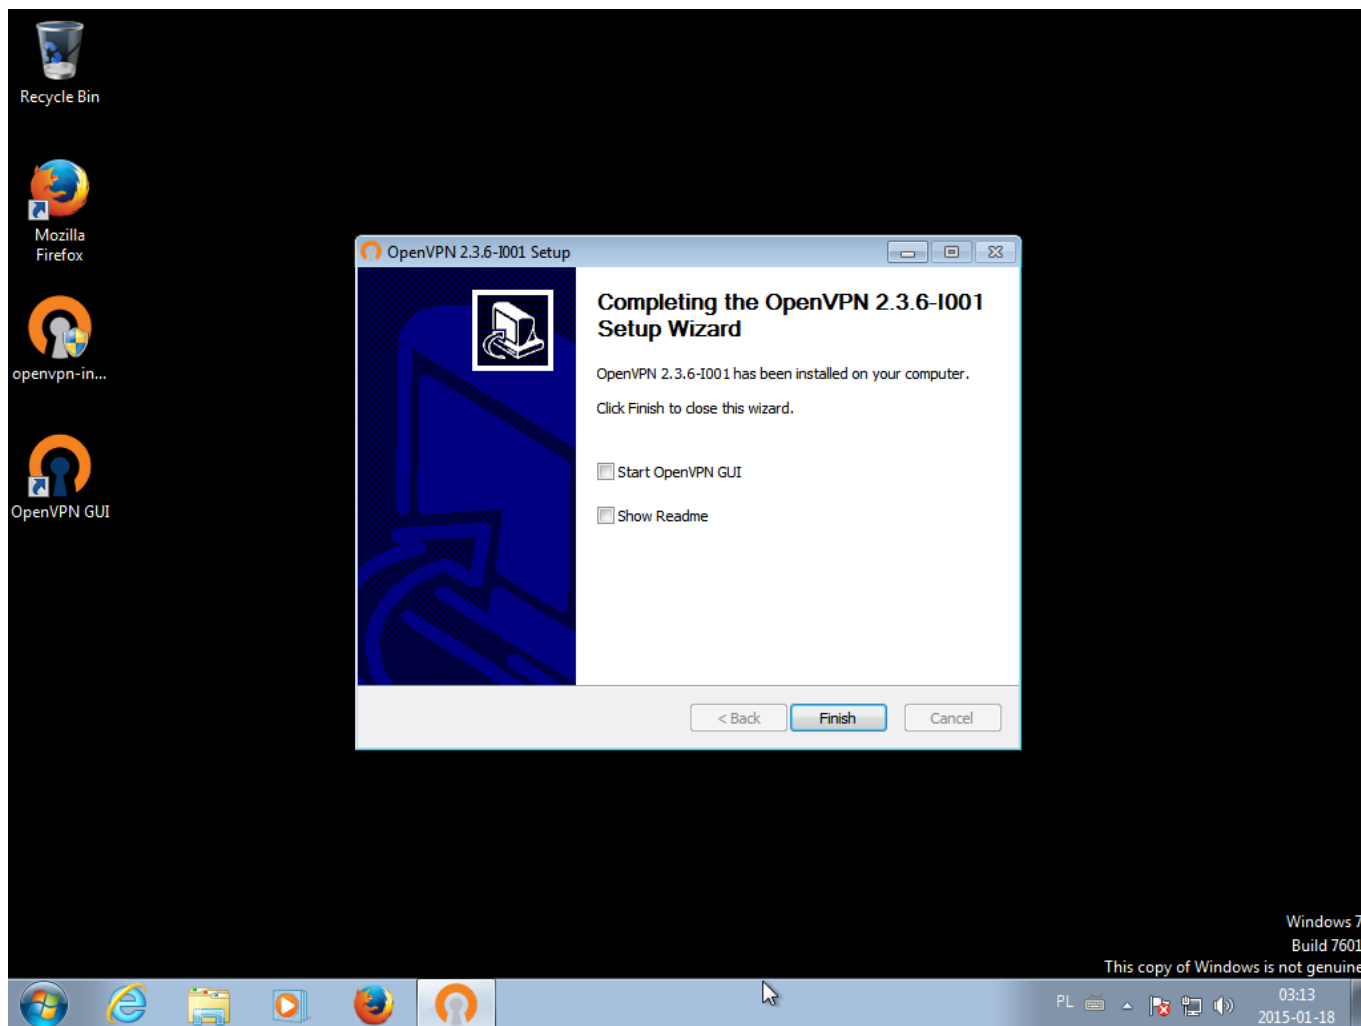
Recycle Bin

Mozilla Firefox

openvpn-in...

OpenVPN GUI

OpenVPN 2.3.6-I001 Setup

Completing the OpenVPN 2.3.6-I001 Setup Wizard

OpenVPN 2.3.6-I001 has been installed on your computer.

Click Finish to close this wizard.

Start OpenVPN GUI

Show Readme

< Back

Finish

Cancel

Windows 7

Build 7601

This copy of Windows is not genuine

PL

03:13

2015-01-18